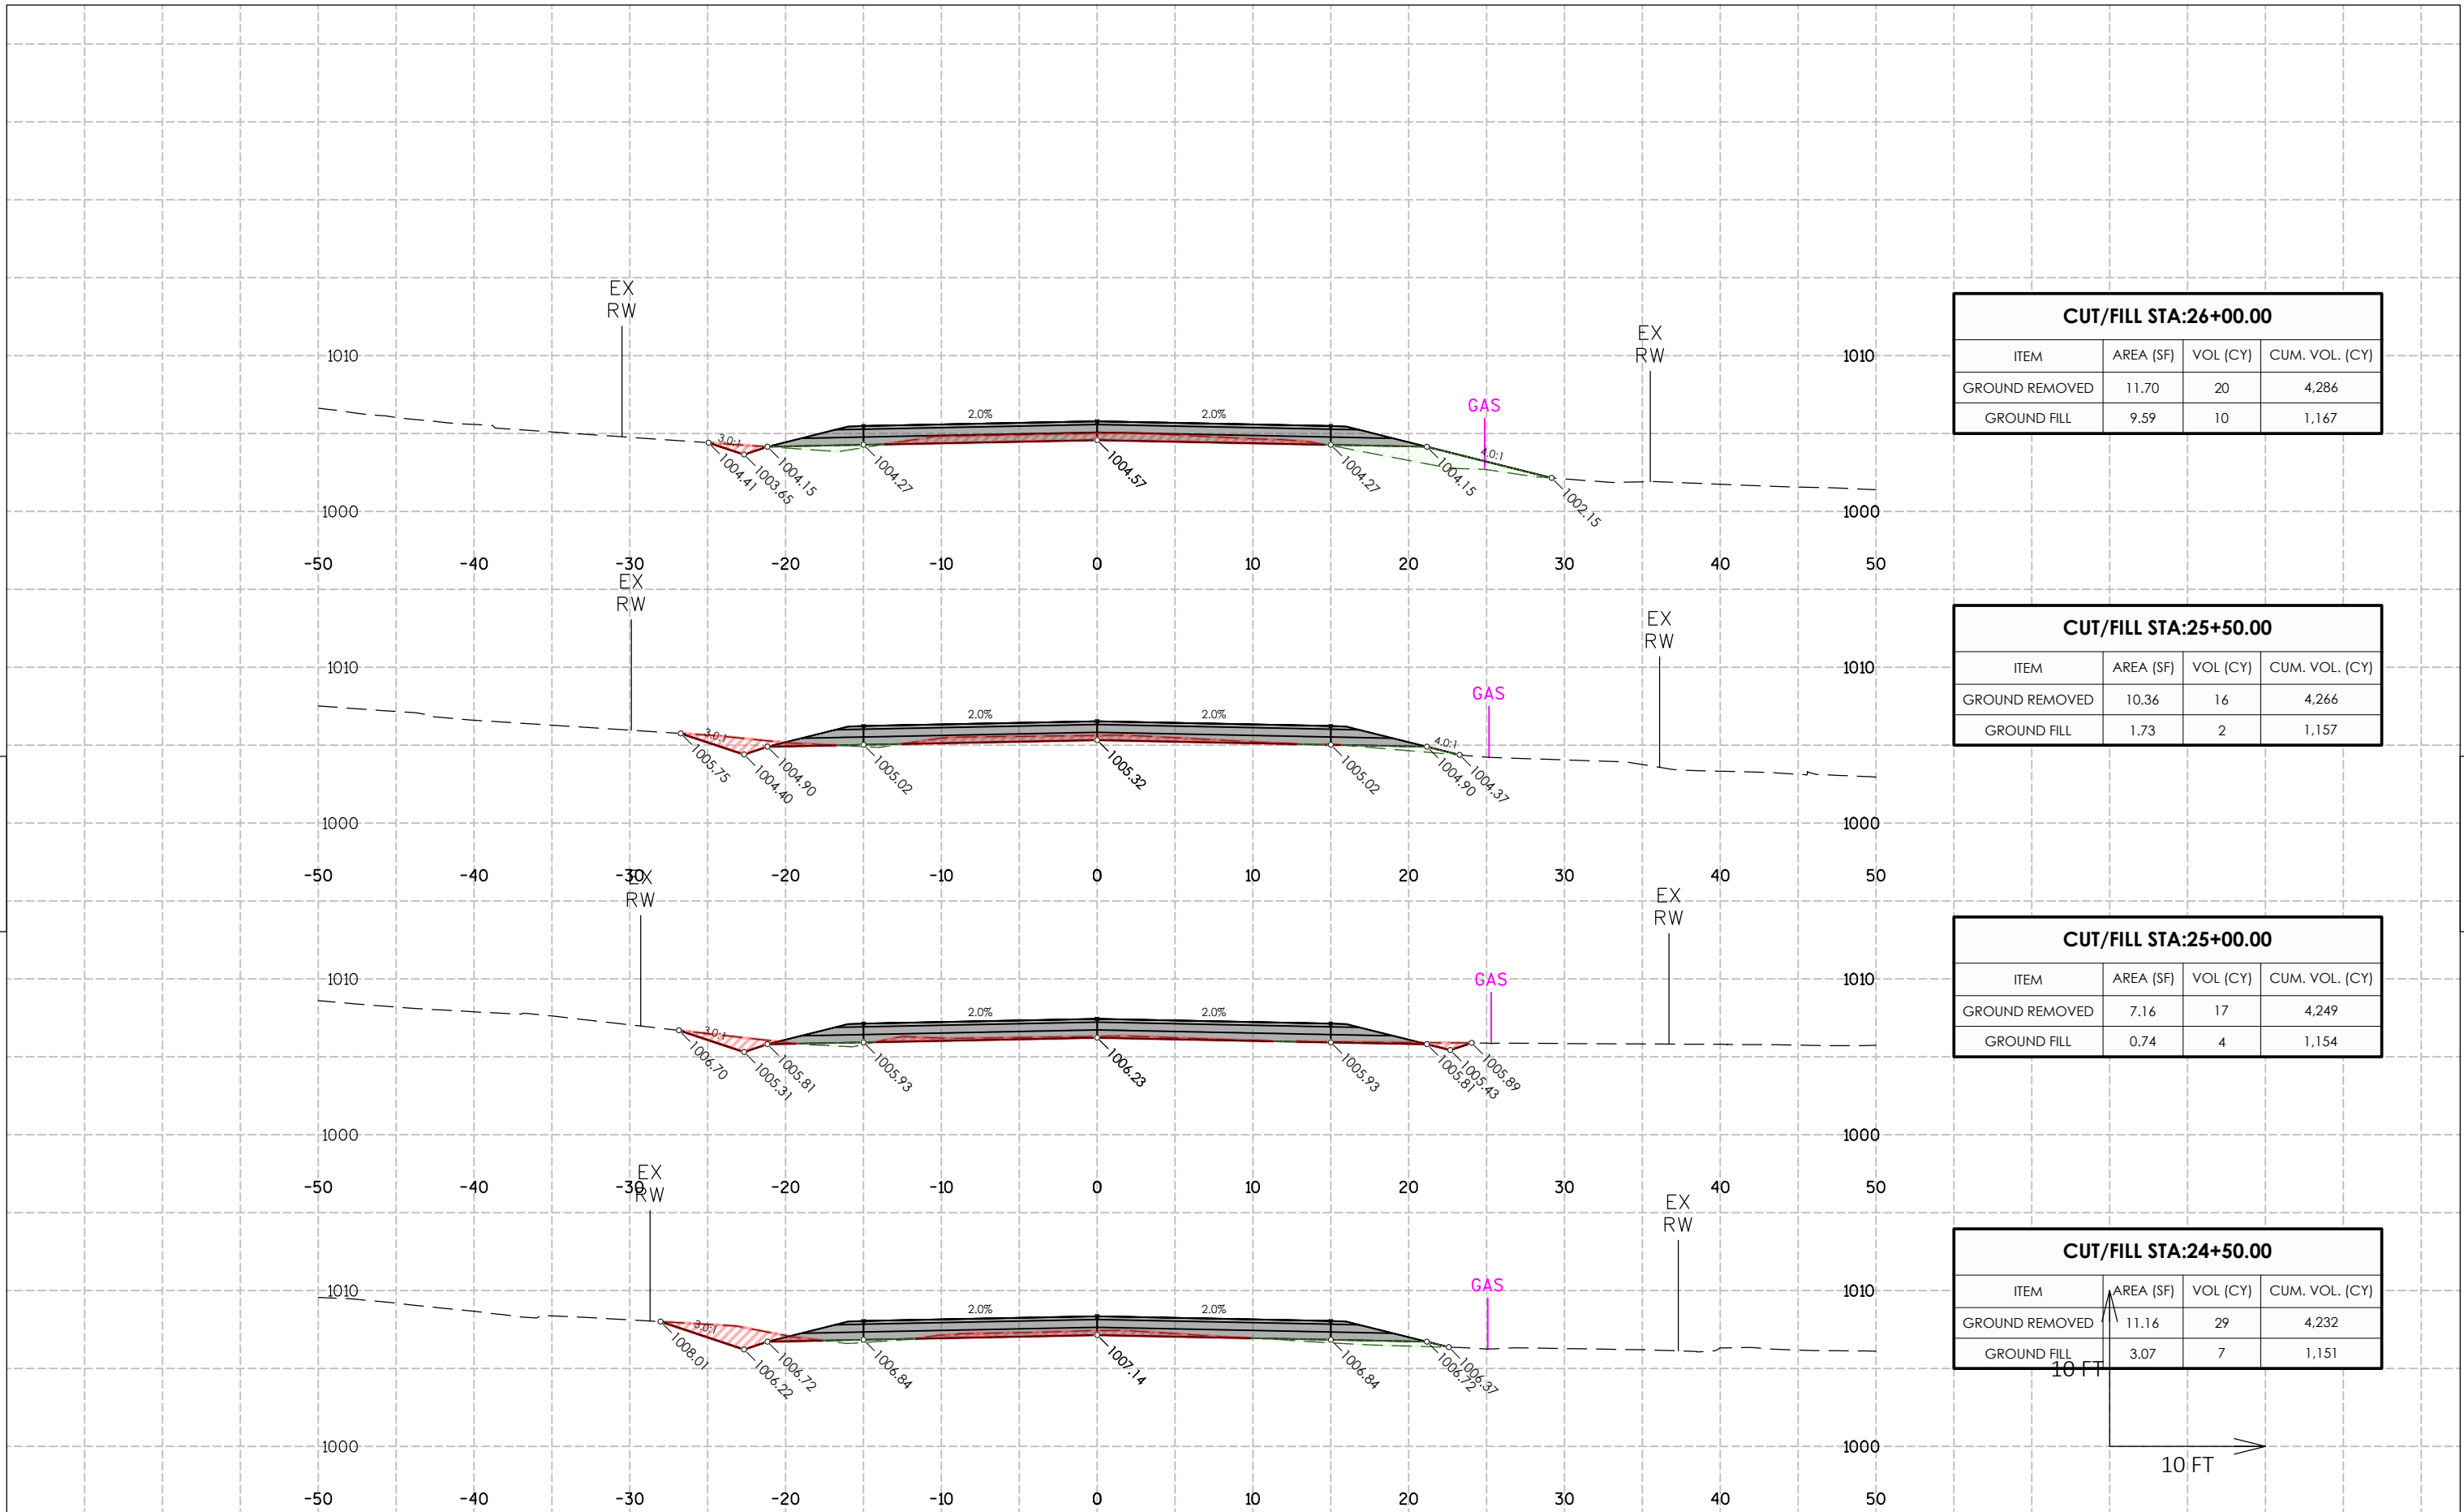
EX
RW

EX
RW

1010

1010

GAS

2.0%

2.0%

3.0:1

4.0:1

1004.41

1003.65

1004.15

1004.27

1004.57

1004.27

1004.15

1002.15

1000

1000

-50 -40 -30 -20 -10 0 10 20 30 40 50

| CUT/FILL STA:26+00.00 | | | |
|---|---|---|---|
| ITEM | AREA (SF) | VOL (CY) | CUM. VOL. (CY) |
| GROUND REMOVED | 11.70 | 20 | 4,286 |
| GROUND FILL | 9.59 | 10 | 1,167 |

EX
RW

EX
RW

1010

1010

GAS

2.0%

2.0%

3.0:1

4.0:1

1005.75

1004.40

1004.90

1005.02

1005.32

1005.02

1004.90

1004.37

1000

1000

-50 -40 -30 -20 -10 0 10 20 30 40 50

| CUT/FILL STA:25+50.00 | | | |
|---|---|---|---|
| ITEM | AREA (SF) | VOL (CY) | CUM. VOL. (CY) |
| GROUND REMOVED | 10.36 | 16 | 4,266 |
| GROUND FILL | 1.73 | 2 | 1,157 |

EX
RW

EX
RW

1010

1010

GAS

2.0%

2.0%

3.0:1

1006.70

1005.31

1005.81

1005.93

1006.23

1005.93

1005.81

1005.43

1005.89

1000

1000

-50 -40 -30 -20 -10 0 10 20 30 40 50

| CUT/FILL STA:25+00.00 | | | |
|---|---|---|---|
| ITEM | AREA (SF) | VOL (CY) | CUM. VOL. (CY) |
| GROUND REMOVED | 7.16 | 17 | 4,249 |
| GROUND FILL | 0.74 | 4 | 1,154 |

EX
RW

EX
RW

1010

1010

GAS

2.0%

2.0%

3.0:1

1008.01

1006.22

1006.72

1006.84

1007.14

1006.84

1006.72

1006.37

1000

1000

-50 -40 -30 -20 -10 0 10 20 30 40 50

| CUT/FILL STA:24+50.00 | | | |
|---|---|---|---|
| ITEM | AREA (SF) | VOL (CY) | CUM. VOL. (CY) |
| GROUND REMOVED | 11.16 | 29 | 4,232 |
| GROUND FILL | 3.07 | 7 | 1,151 |

10 FT

10 FT